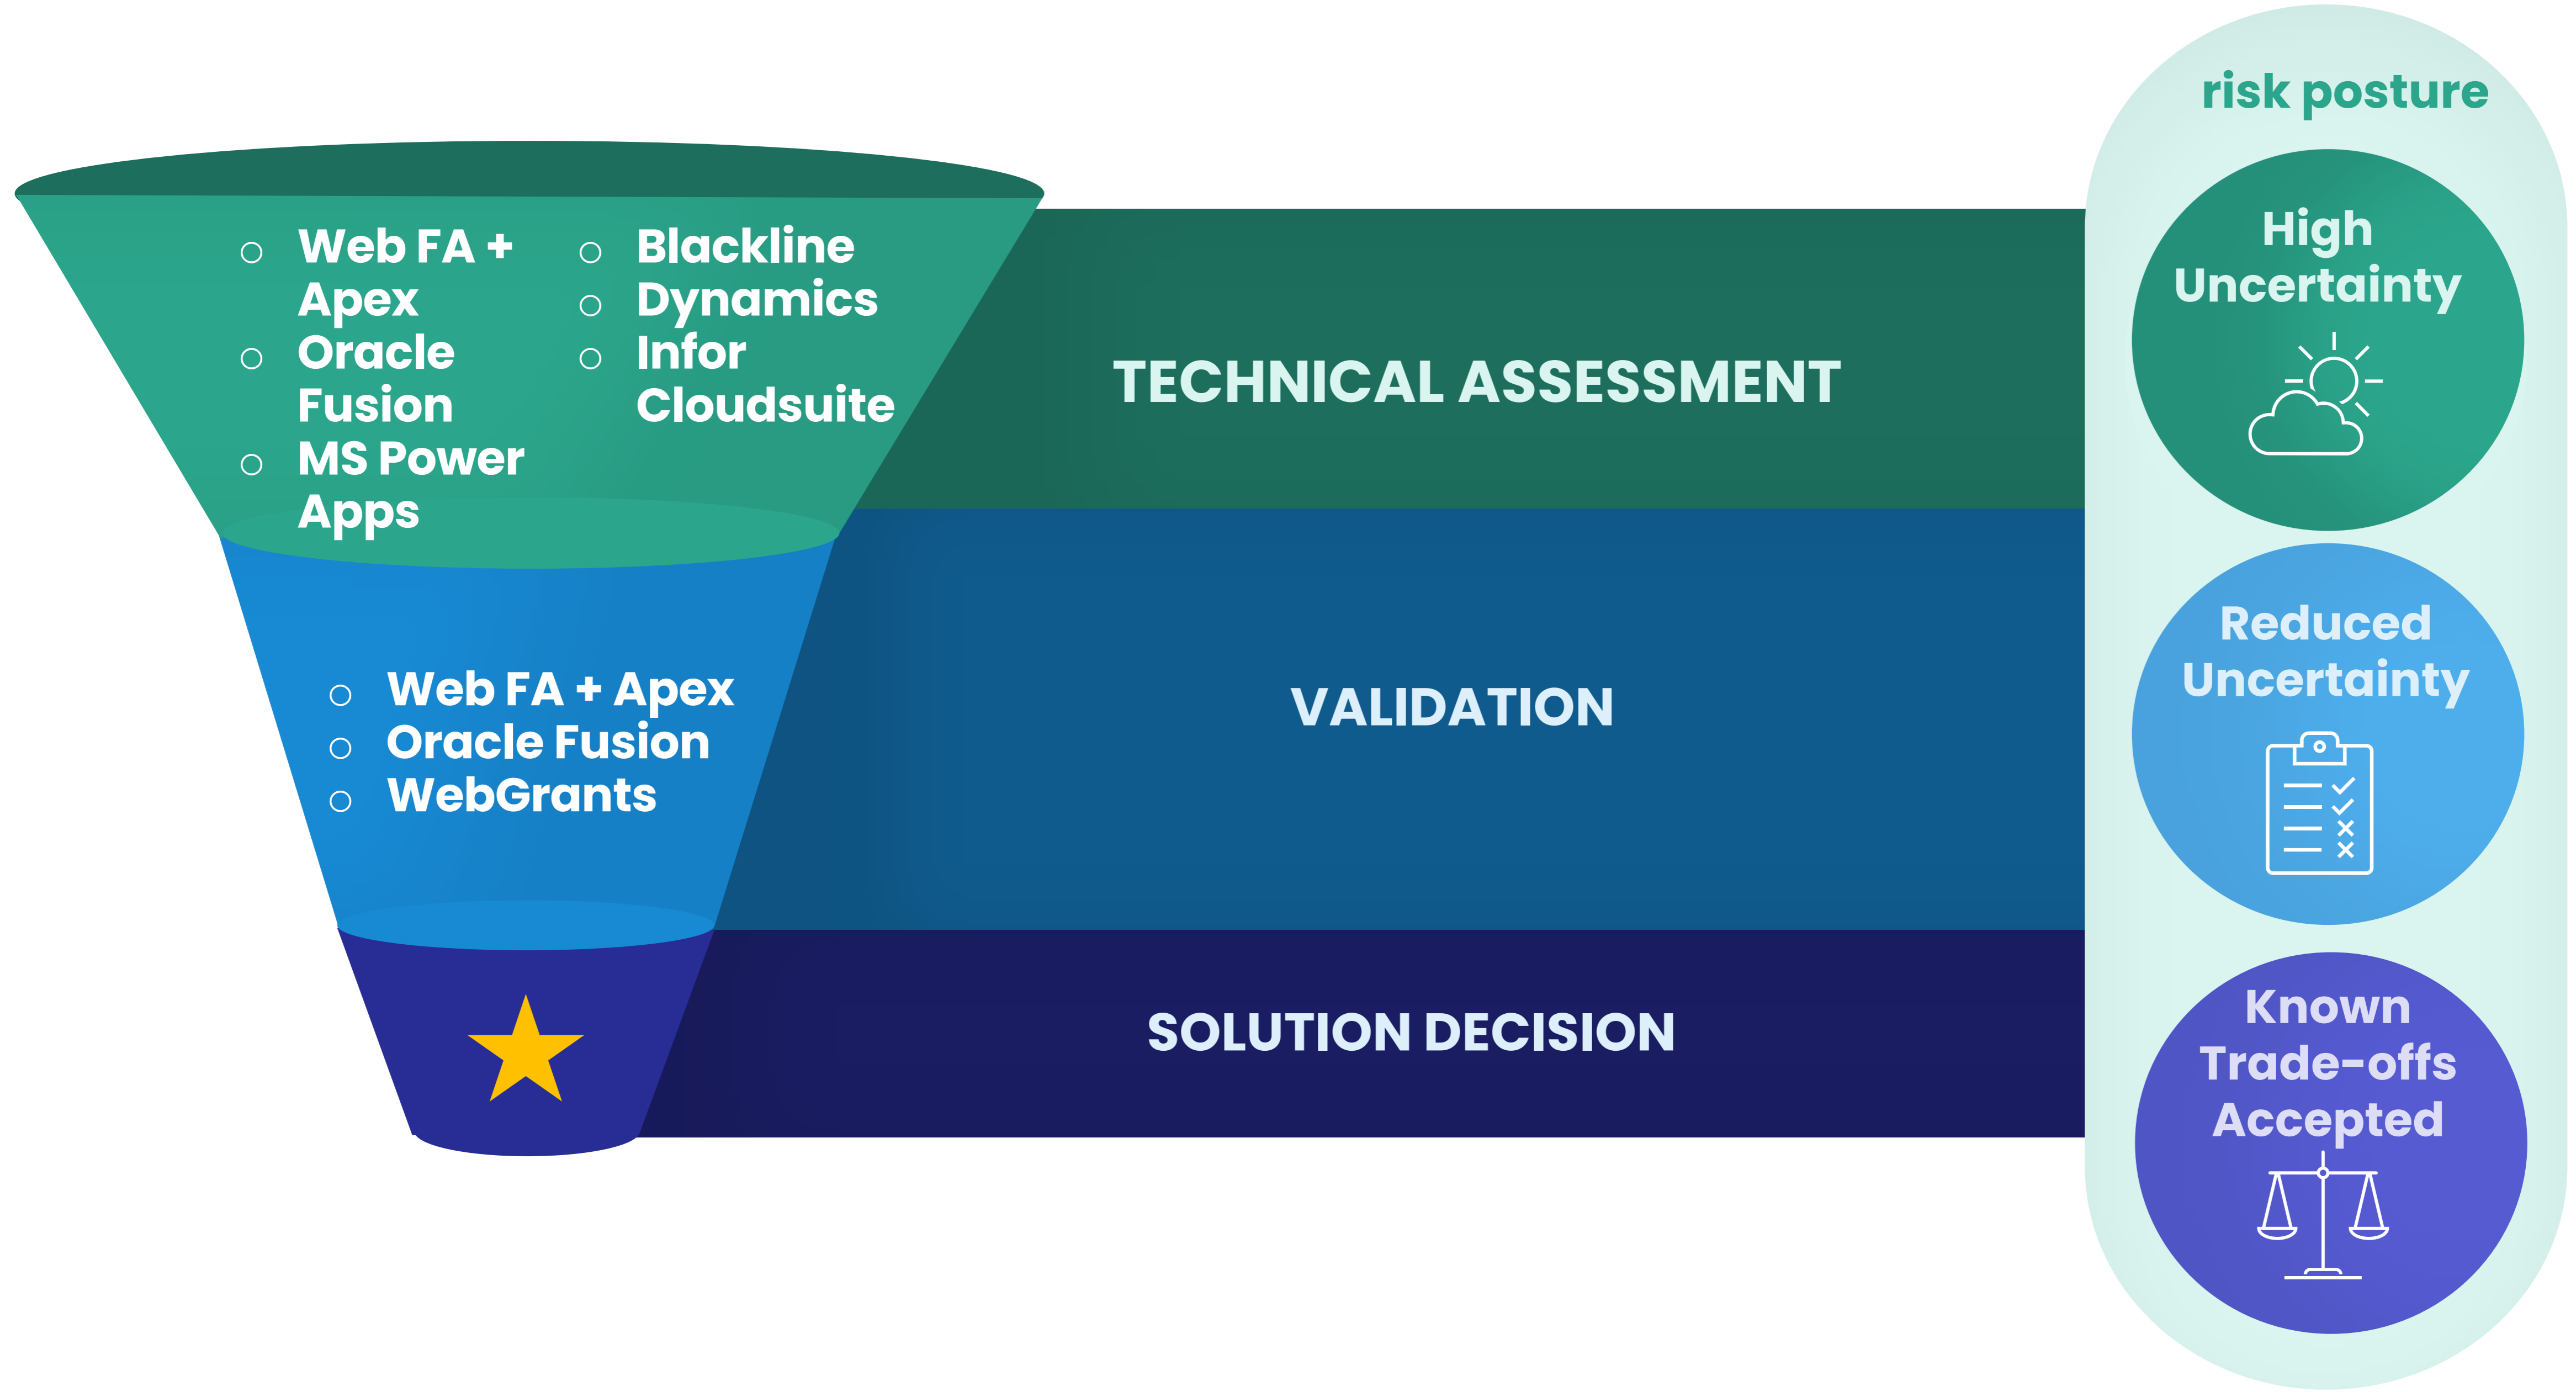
○ Web FA + Apex
○ Oracle Fusion
○ MS Power Apps

○ Blackline
○ Dynamics
○ Infor Cloudsuite

TECHNICAL ASSESSMENT

○ Web FA + Apex
○ Oracle Fusion
○ WebGrants

VALIDATION

SOLUTION DECISION

risk posture

High Uncertainty

Reduced Uncertainty

Known Trade-offs Accepted